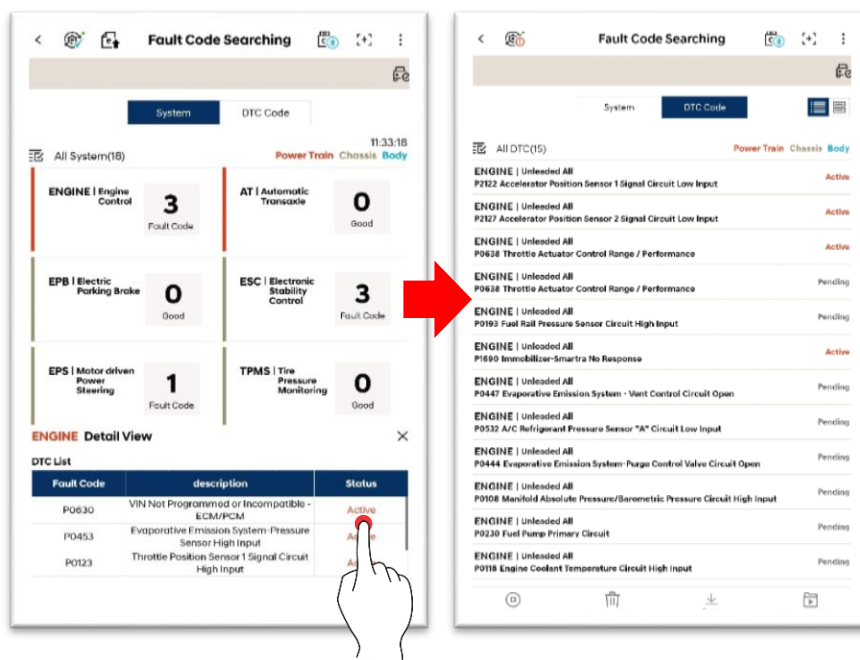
Fault Code Searching

System | DTC Code

11:33:18

All System(18)

Power Train Chassis Body

ENGINE | Engine Control
3
Fault Code

AT | Automatic Transaxle
0
Good

EPB | Electric Parking Brake
0
Good

ESC | Electronic Stability Control
3
Fault Code

EPS | Motor driven Power Steering
1
Fault Code

TPMS | Tire Pressure Monitoring
0
Good

ENGINE Detail View

DTC List

| Fault Code | description | Status |
|---|---|---|
| P0630 | VIN Not Programmed or Incompatible - ECM/PCM | Active |
| P0453 | Evaporative Emission System-Pressure Sensor High Input | Ac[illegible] |
| P0123 | Throttle Position Sensor 1 Signal Circuit High Input | Ac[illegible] |

Fault Code Searching

System | DTC Code

All DTC(15)

Power Train Chassis Body

ENGINE | Unleaded All
P2122 Accelerator Position Sensor 1 Signal Circuit Low Input
Active

ENGINE | Unleaded All
P2127 Accelerator Position Sensor 2 Signal Circuit Low Input
Active

ENGINE | Unleaded All
P0638 Throttle Actuator Control Range / Performance
Active

ENGINE | Unleaded All
P0638 Throttle Actuator Control Range / Performance
Pending

ENGINE | Unleaded All
P0193 Fuel Rail Pressure Sensor Circuit High Input
Pending

ENGINE | Unleaded All
P1690 Immobilizer-Smartra No Response
Active

ENGINE | Unleaded All
P0447 Evaporative Emission System - Vent Control Circuit Open
Pending

ENGINE | Unleaded All
P0532 A/C Refrigerant Pressure Sensor "A" Circuit Low Input
Pending

ENGINE | Unleaded All
P0444 Evaporative Emission System-Purge Control Valve Circuit Open
Pending

ENGINE | Unleaded All
P0108 Manifold Absolute Pressure/Barometric Pressure Circuit High Input
Pending

ENGINE | Unleaded All
P0230 Fuel Pump Primary Circuit
Pending

ENGINE | Unleaded All
P0118 Engine Coolant Temperature Circuit High Input
Pending